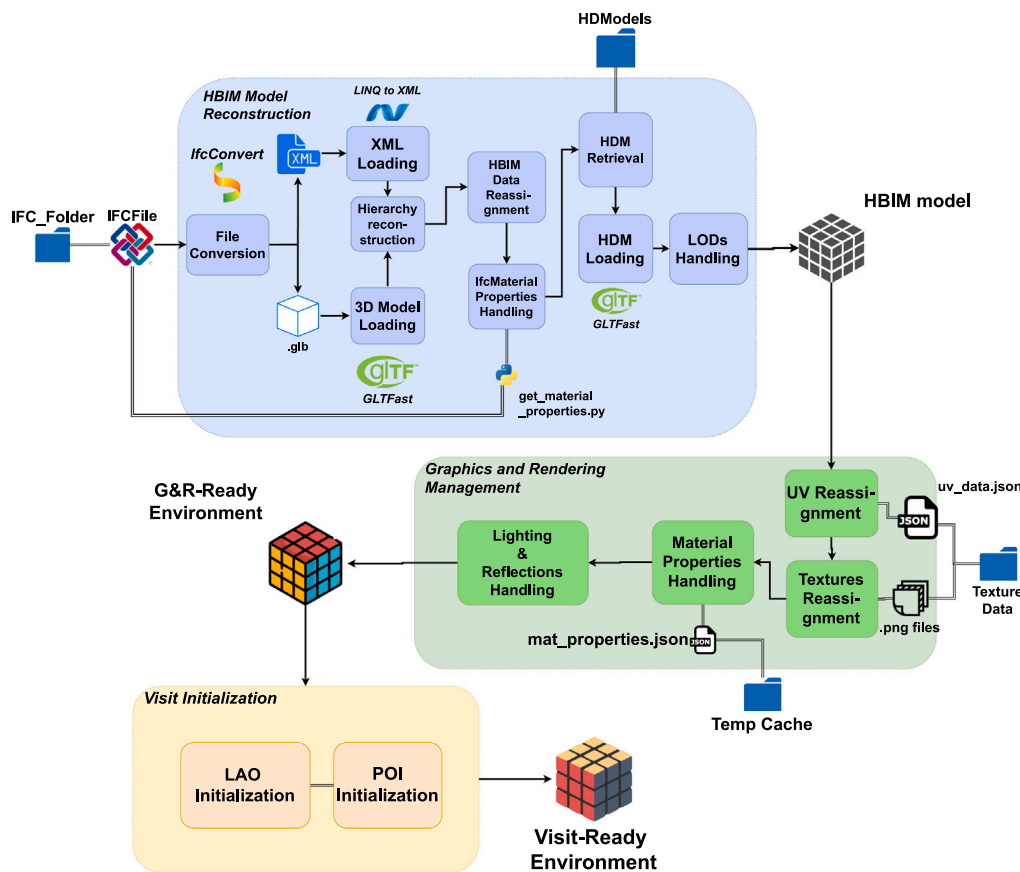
HDModels

HBIM Model Reconstruction

LINQ to XML

IfcConvert

XML

XML Loading

HBIM Data Reassignment

HDM Retrieval

IFC_Folder

IFCFile

File Conversion

Hierarchy reconstruction

HBIM model

HDM Loading

LODs Handling

IfcMaterial Properties Handling

.glb

3D Model Loading

glTF

GLTFast

glTF

GLTFast

get_material_properties.py

Graphics and Rendering Management

G&R-Ready Environment

UV Reassignment

uv_data.json

JSON

Lighting & Reflections Handling

Material Properties Handling

Textures Reassignment

Texture Data

.png files

mat_properties.json

JSON

Temp Cache

Visit Initialization

LAO Initialization

POI Initialization

Visit-Ready Environment